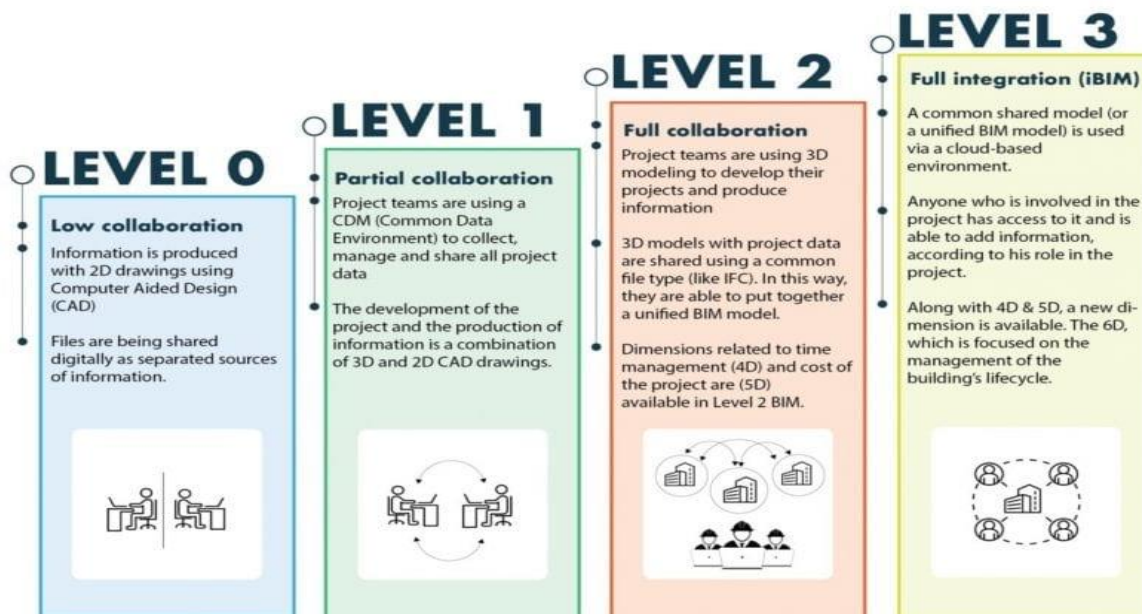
LEVEL 0

Low collaboration

Information is produced with 2D drawings using Computer Aided Design (CAD)

Files are being shared digitally as separated sources of information.

LEVEL 1

Partial collaboration

Project teams are using a CDM (Common Data Environment) to collect, manage and share all project data

The development of the project and the production of information is a combination of 3D and 2D CAD drawings.

LEVEL 2

Full collaboration

Project teams are using 3D modeling to develop their projects and produce information

3D models with project data are shared using a common file type (like IFC). In this way, they are able to put together a unified BIM model.

Dimensions related to time management (4D) and cost of the project are (5D) available in Level 2 BIM.

LEVEL 3

Full integration (iBIM)

A common shared model (or a unified BIM model) is used via a cloud-based environment.

Anyone who is involved in the project has access to it and is able to add information, according to his role in the project.

Along with 4D & 5D, a new dimension is available. The 6D, which is focused on the management of the building's lifecycle.